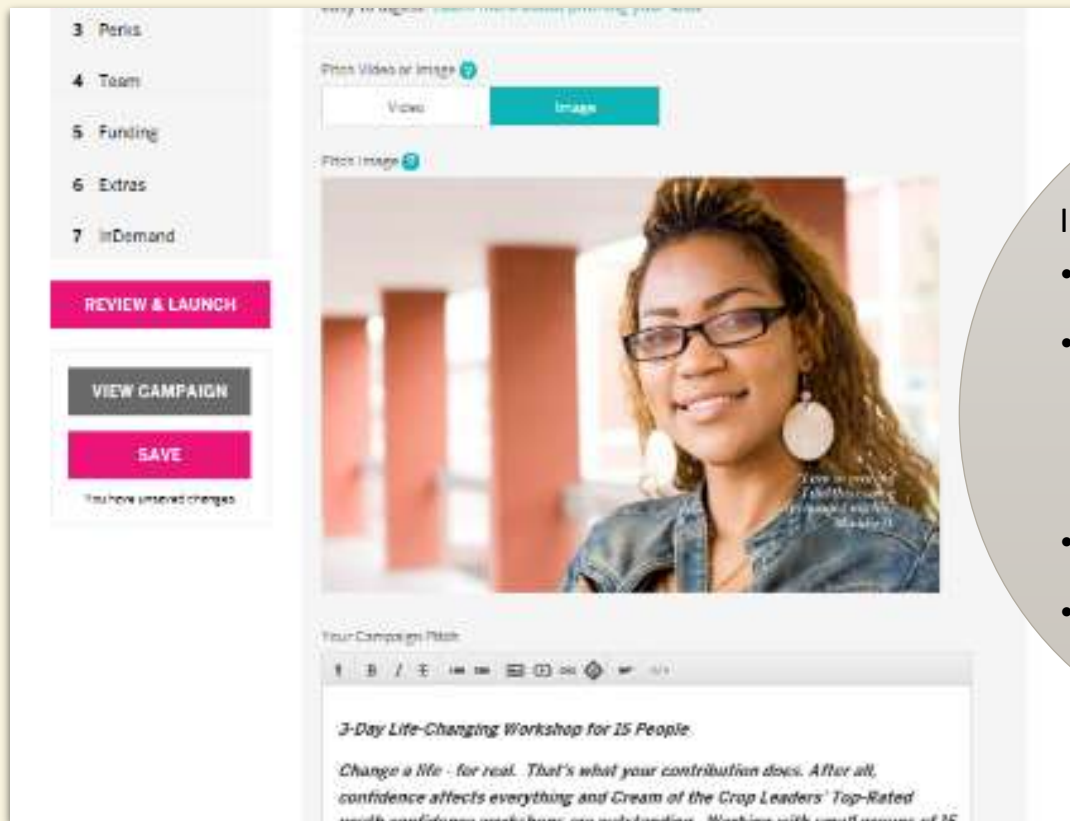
3 Perks

4 Team

5 Funding

6 Extras

7 InDemand

REVIEW & LAUNCH

VIEW CAMPAIGN

SAVE

You have unsaved changes

easy to digest. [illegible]

Pitch Video or Image

Video

Image

Pitch Image

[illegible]

Your Campaign Pitch

3-Day Life-Changing Workshop for 15 People

Change a life - for real. That's what your contribution does. After all, confidence affects everything and Cream of the Crop Leaders' Top-Rated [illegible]

I

•

•

•

•